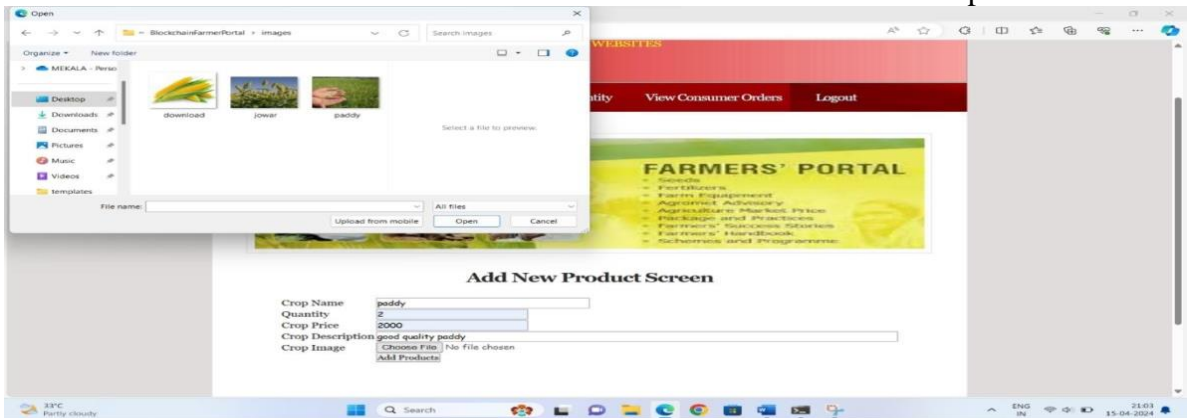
Open

BlockchainFarmerPortal › images

Search images

Organize ▾ New folder

MEKALA - Perso

Desktop
Downloads
Documents
Pictures
Music
Videos
templates

download jowar paddy

Select a file to preview.

File name:

All files

Upload from mobile Open Cancel

WEBSITES

tity View Consumer Orders Logout

FARMERS' PORTAL
- Seeds
- Fertilizers
- Farm Equipment
- Agromet Advisory
- Agriculture Market Price
- Package and Practices
- Farmers' Success Stories
- Farmers' Handbook
- Schemes and Programme

Add New Product Screen

| Crop Name | paddy |
|---|---|
| Quantity | 2 |
| Crop Price | 2000 |
| Crop Description | good quality paddy |
| Crop Image | Choose File No file chosen |
| | Add Products |

33°C Partly cloudy

Search

ENG IN 21:03 15-04-2024